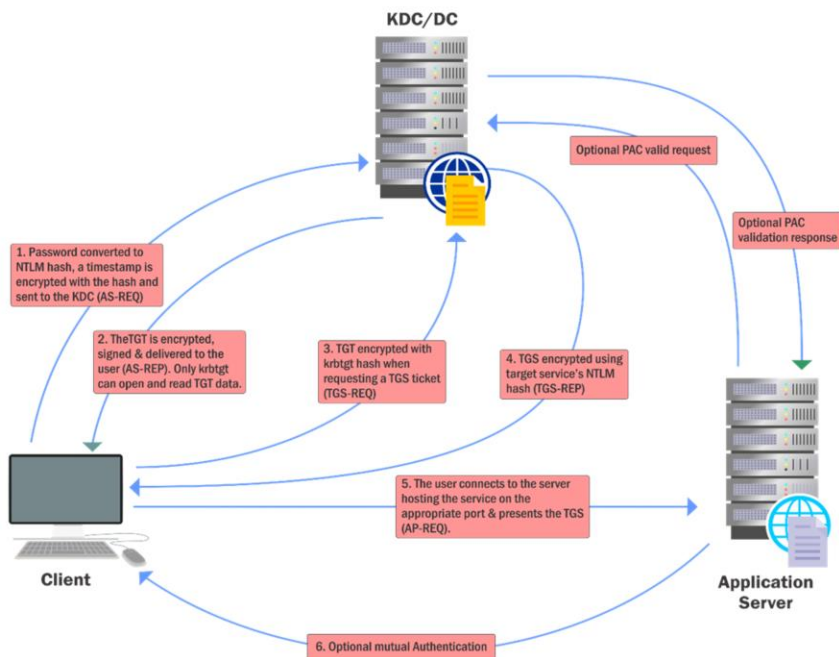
KDC/DC

Optional PAC valid request

Optional PAC validation response

1. Password converted to NTLM hash, a timestamp is encrypted with the hash and sent to the KDC (AS-REQ)

2. TheTGT is encrypted, signed & delivered to the user (AS-REP). Only krbtgt can open and read TGT data.

3. TGT encrypted with krbtgt hash when requesting a TGS ticket (TGS-REQ)

4. TGS encrypted using target service's NTLM hash (TGS-REP)

5. The user connects to the server hosting the service on the appropriate port & presents the TGS (AP-REQ).

Client

Application Server

6. Optional mutual Authentication